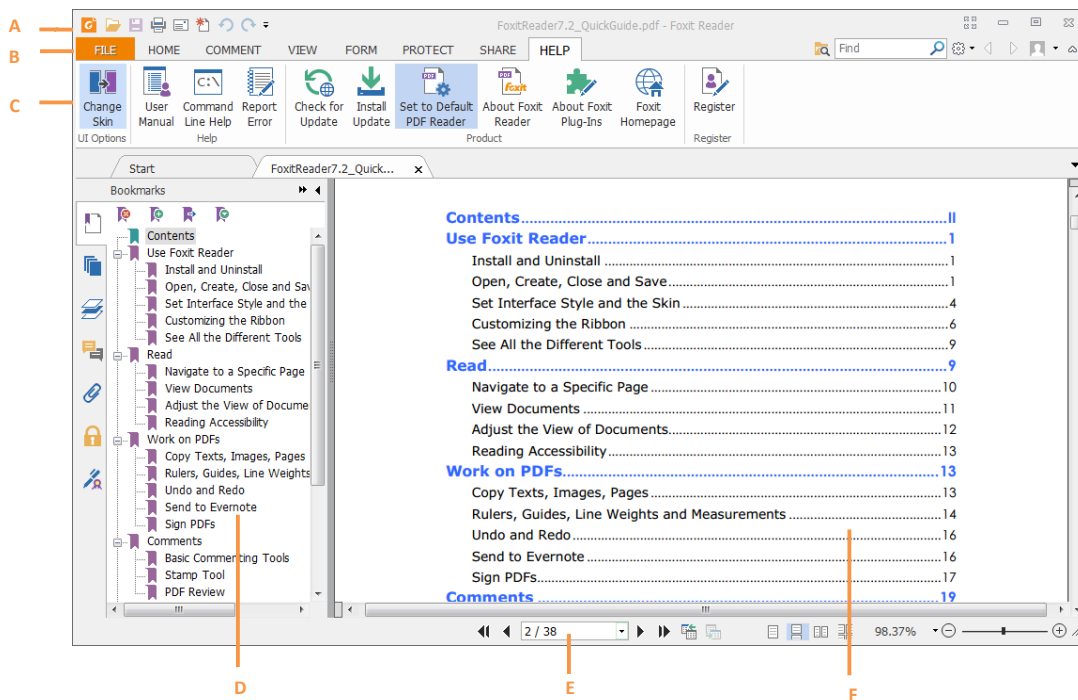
A

B

C

FoxitReader7.2_QuickGuide.pdf - Foxit Reader

FILE HOME COMMENT VIEW FORM PROTECT SHARE HELP

Find

Change Skin
UI Options

User Manual Command Line Help Report Error
Help

Check for Update Install Update Set to Default PDF Reader About Foxit Reader About Foxit Plug-Ins Foxit Homepage
Product

Register
Register

Start FoxitReader7.2_Quick...

Bookmarks

Contents
Use Foxit Reader
Install and Uninstall
Open, Create, Close and Sav
Set Interface Style and the
Customizing the Ribbon
See All the Different Tools
Read
Navigate to a Specific Page
View Documents
Adjust the View of Docume
Reading Accessibility
Work on PDFs
Copy Texts, Images, Pages
Rulers, Guides, Line Weights
Undo and Redo
Send to Evernote
Sign PDFs
Comments
Basic Commenting Tools
Stamp Tool
PDF Review

Contents....................II
Use Foxit Reader....................1
Install and Uninstall....................1
Open, Create, Close and Save....................1
Set Interface Style and the Skin....................4
Customizing the Ribbon....................6
See All the Different Tools....................9
Read....................9
Navigate to a Specific Page....................10
View Documents....................11
Adjust the View of Documents....................12
Reading Accessibility....................13
Work on PDFs....................13
Copy Texts, Images, Pages....................13
Rulers, Guides, Line Weights and Measurements....................14
Undo and Redo....................16
Send to Evernote....................16
Sign PDFs....................17
Comments....................19

2 / 38

98.37%

D

E

F